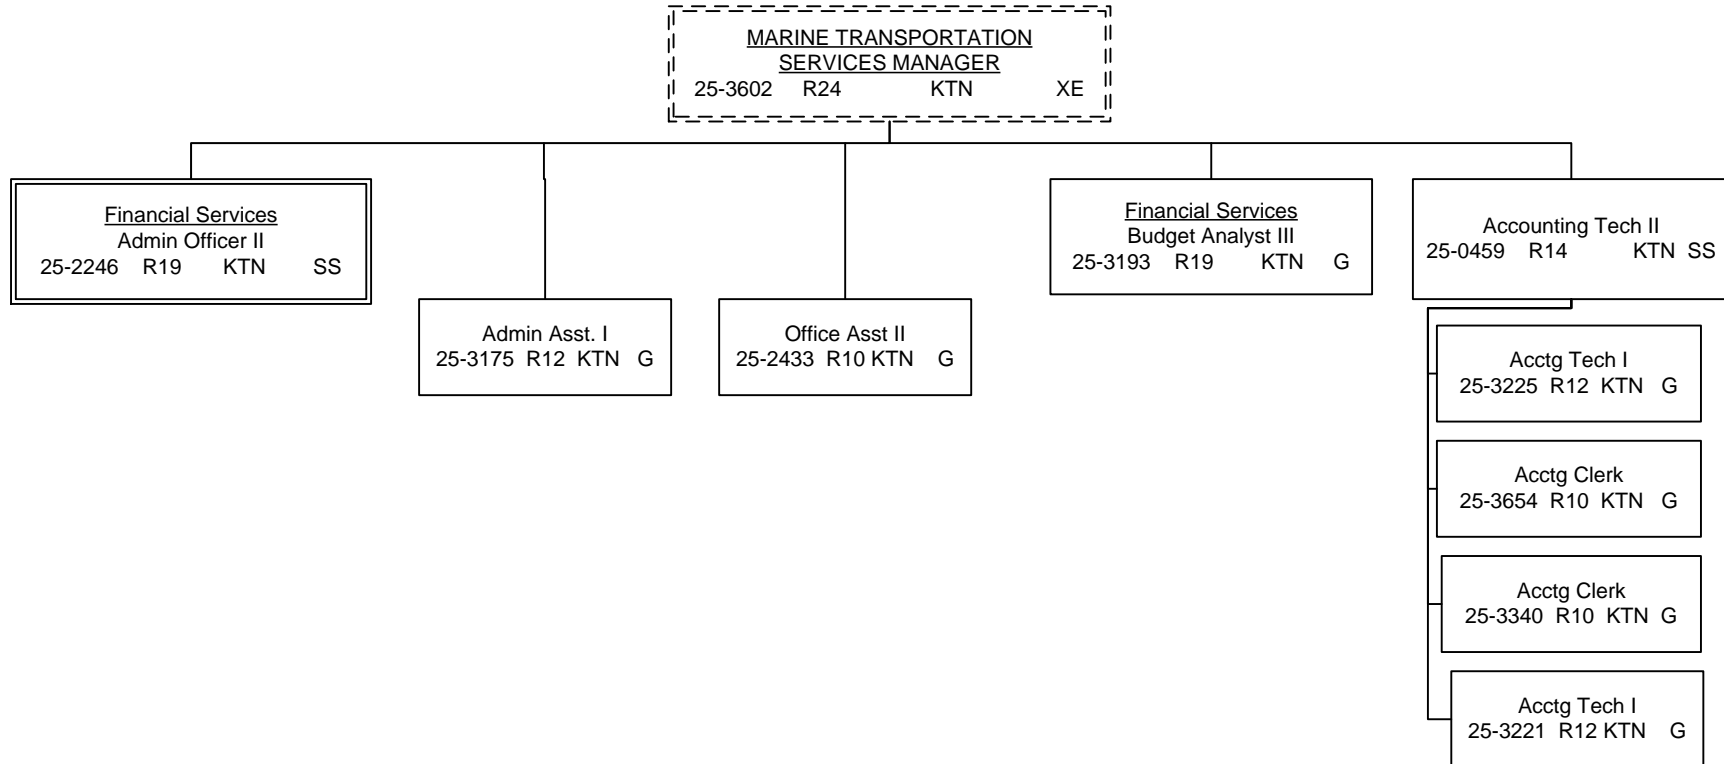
MARINE TRANSPORTATION SERVICES MANAGER
25-3602 R24 KTN XE

Financial Services
Admin Officer II
25-2246 R19 KTN SS

Admin Asst. I
25-3175 R12 KTN G

Office Asst II
25-2433 R10 KTN G

Financial Services
Budget Analyst III
25-3193 R19 KTN G

Accounting Tech II
25-0459 R14 KTN SS

Acctg Tech I
25-3225 R12 KTN G

Acctg Clerk
25-3654 R10 KTN G

Acctg Clerk
25-3340 R10 KTN G

Acctg Tech I
25-3221 R12 KTN G